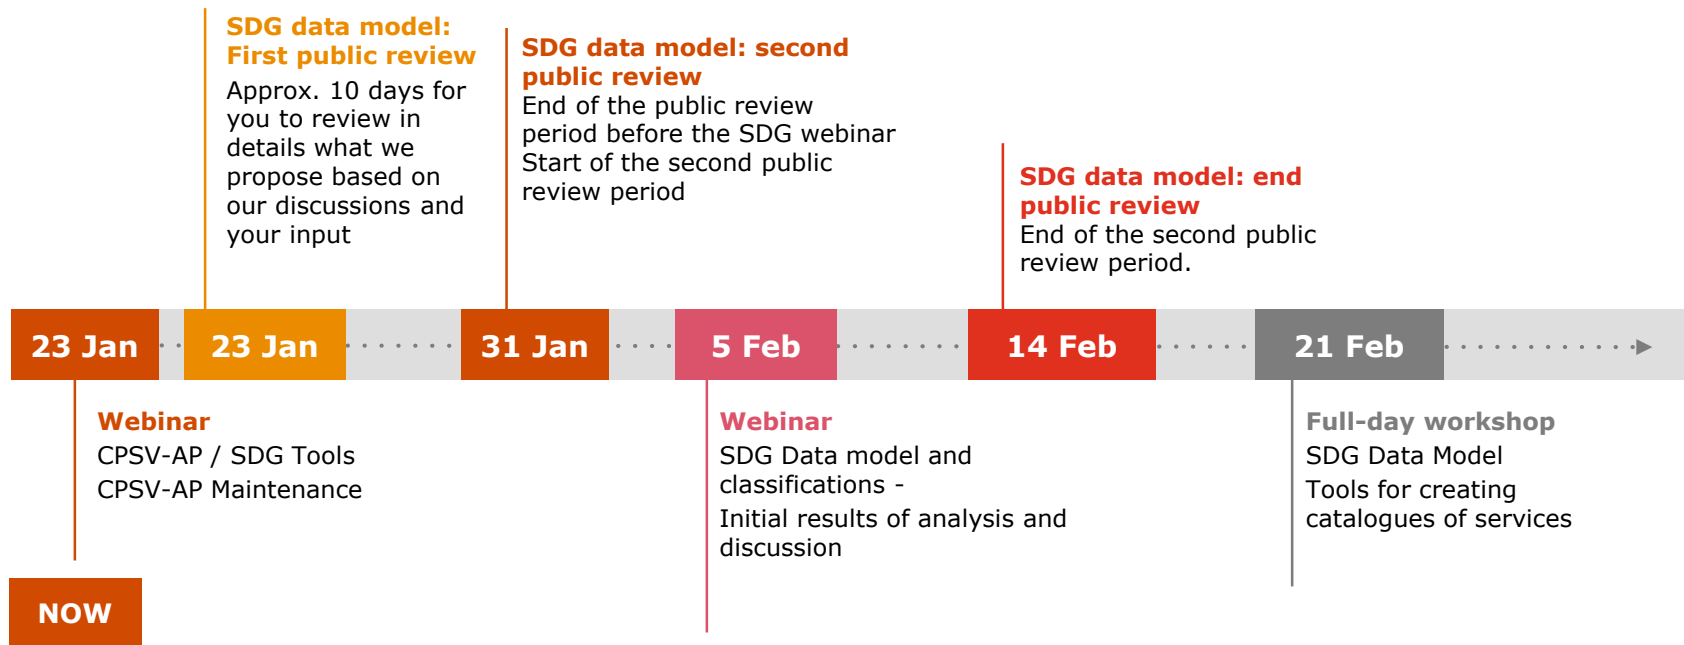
SDG data model: First public review
Approx. 10 days for you to review in details what we propose based on our discussions and your input

SDG data model: second public review
End of the public review period before the SDG webinar
Start of the second public review period

SDG data model: end public review
End of the second public review period.

23 Jan
23 Jan
31 Jan
5 Feb
14 Feb
21 Feb

Webinar
CPSV-AP / SDG Tools
CPSV-AP Maintenance

NOW

Webinar
SDG Data model and classifications -
Initial results of analysis and discussion

Full-day workshop
SDG Data Model
Tools for creating catalogues of services